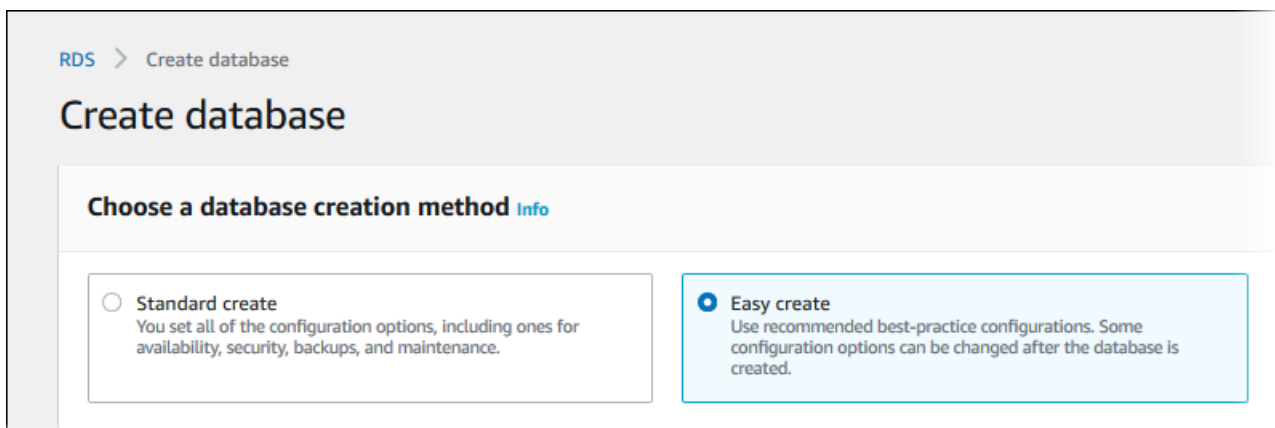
RDS > Create database

Create database

Choose a database creation method Info

Standard create
You set all of the configuration options, including ones for availability, security, backups, and maintenance.

Easy create
Use recommended best-practice configurations. Some configuration options can be changed after the database is created.